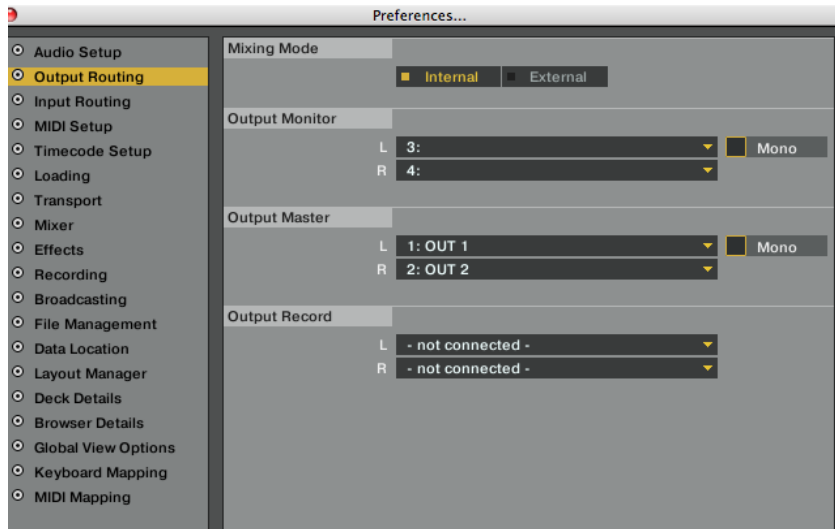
Preferences...

Audio Setup
Output Routing
Input Routing
MIDI Setup
Timecode Setup
Loading
Transport
Mixer
Effects
Recording
Broadcasting
File Management
Data Location
Layout Manager
Deck Details
Browser Details
Global View Options
Keyboard Mapping
MIDI Mapping

Mixing Mode
Internal
External

Output Monitor
L 3:
R 4:
Mono

Output Master
L 1: OUT 1
R 2: OUT 2
Mono

Output Record
L - not connected -
R - not connected -